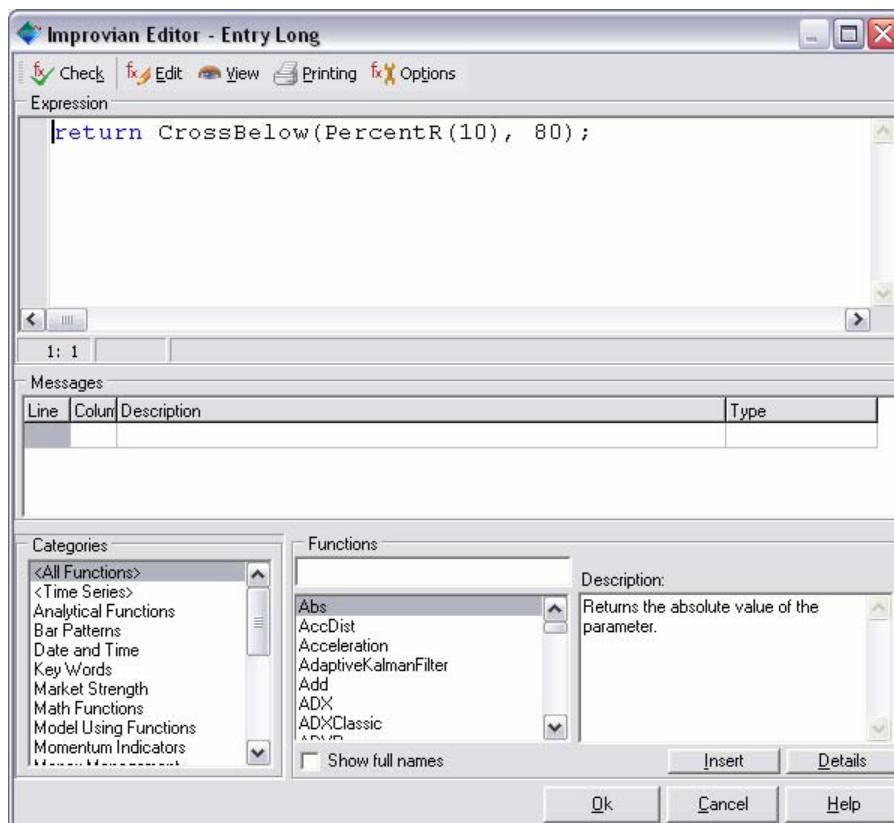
Improvian Editor - Entry Long

Check Edit View Printing Options

Expression

return CrossBelow(PercentR(10), 80);

1: 1

Messages

| Line | Colum | Description | Type |
|---|---|---|---|
| | | | |

Categories

<All Functions>
<Time Series>
Analytical Functions
Bar Patterns
Date and Time
Key Words
Market Strength
Math Functions
Model Using Functions
Momentum Indicators
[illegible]

Functions

Abs
AccDist
Acceleration
AdaptiveKalmanFilter
Add
ADX
ADXClassic
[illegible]

Description:

Returns the absolute value of the parameter.

Show full names

Insert Details

Ok Cancel Help